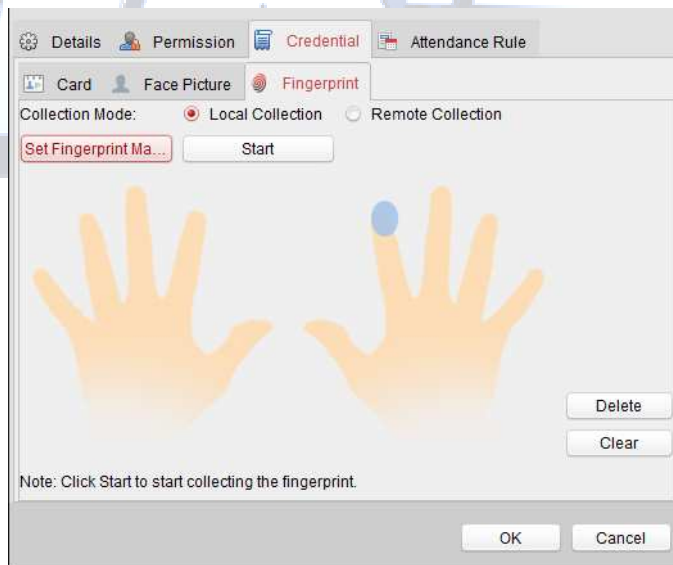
Details Permission Credential Attendance Rule

Card Face Picture Fingerprint

Collection Mode: Local Collection Remote Collection

Set Fingerprint Ma... Start

Delete

Clear

Note: Click Start to start collecting the fingerprint.

OK Cancel